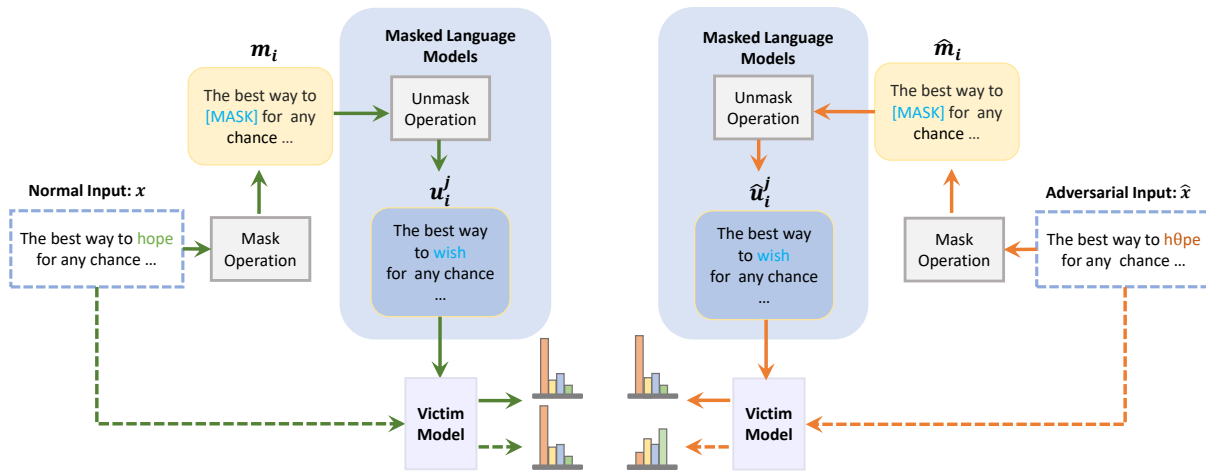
Masked Language Models

$m_i$

The best way to [MASK] for any chance ...

Unmask Operation

$u_i^j$

The best way to wish for any chance ...

Normal Input: $x$

The best way to hope for any chance ...

Mask Operation

Victim Model

Masked Language Models

$\hat{m}_i$

Unmask Operation

The best way to [MASK] for any chance ...

$\hat{u}_i^j$

The best way to wish for any chance ...

Adversarial Input: $\hat{x}$

The best way to hθpe for any chance ...

Mask Operation

Victim Model